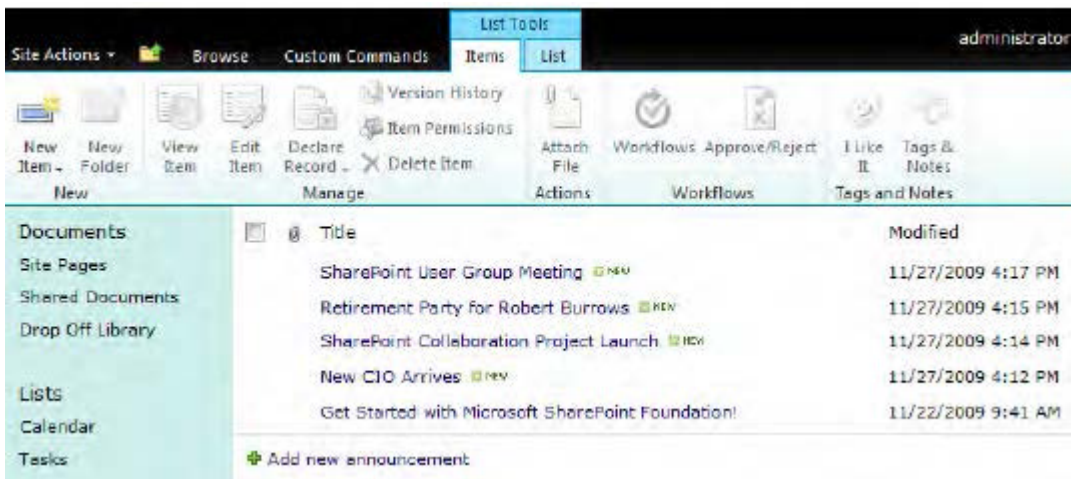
List Tools

Site Actions ▾ Browse Custom Commands Items List administrator

New Item ▾ New Folder
New

View Item Edit Item Declare Record ▾ Version History Item Permissions Delete Item
Manage

Attach File
Actions

Workflows Approve/Reject
Workflows

I Like It Tags & Notes
Tags and Notes

Documents
Site Pages
Shared Documents
Drop Off Library

Lists
Calendar
Tasks

| | | Title | Modified |
|---|---|---|---|
| | | SharePoint User Group Meeting NEW | 11/27/2009 4:17 PM |
| | | Retirement Party for Robert Burrows NEW | 11/27/2009 4:15 PM |
| | | SharePoint Collaboration Project Launch NEW | 11/27/2009 4:14 PM |
| | | New CIO Arrives NEW | 11/27/2009 4:12 PM |
| | | Get Started with Microsoft SharePoint Foundation! | 11/22/2009 9:41 AM |

Add new announcement